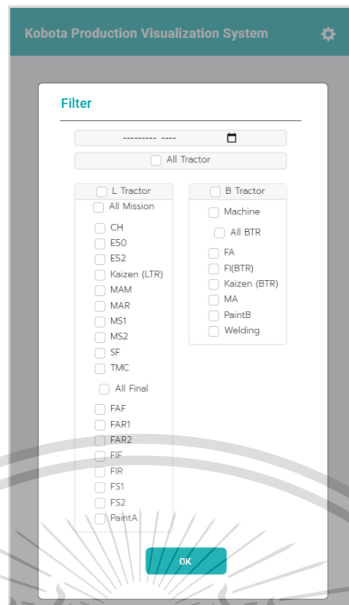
Kobota Production Visualization System

Filter

--------- ----

All Tractor

L Tractor

All Mission

CH

E50

E52

Kaizen (LTR)

MAM

MAR

MS1

MS2

SF

TMC

All Final

FAF

FAR1

FAR2

FIF

FIR

FS1

FS2

PaintA

B Tractor

Machine

All BTR

FA

FI(BTR)

Kaizen (BTR)

MA

PaintB

Welding

OK